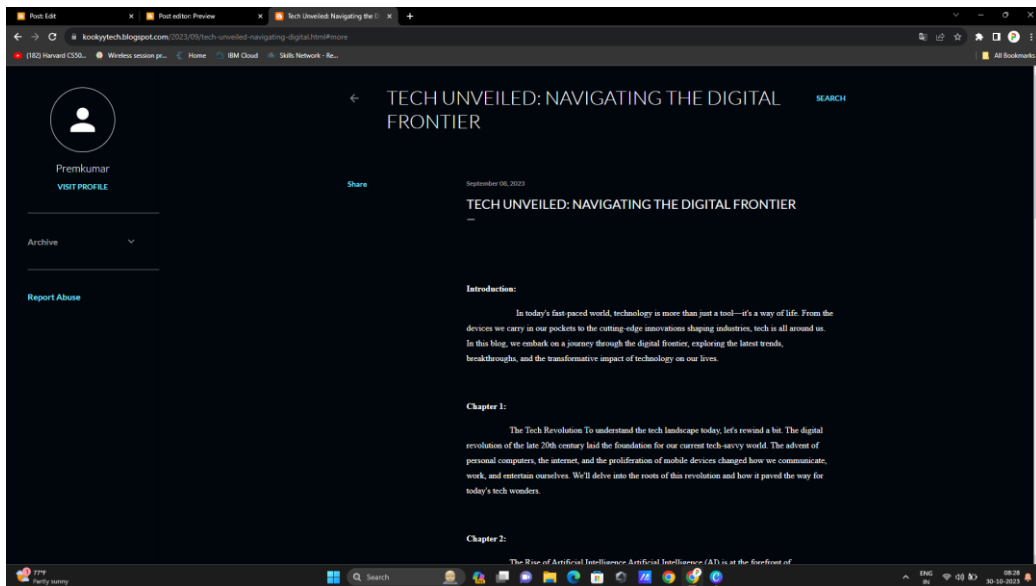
Post: Edit
Post editor: Preview
Tech Unveiled: Navigating the D

kookyytech.blogspot.com/2023/09/tech-unveiled-navigating-digital.html#more

(182) Harvard CS50... Wireless session pr... Home IBM Cloud Skills Network - Re... All Bookmarks

Premkumar
VISIT PROFILE

Archive

Report Abuse

TECH UNVEILED: NAVIGATING THE DIGITAL FRONTIER

SEARCH

Share

September 08, 2023

TECH UNVEILED: NAVIGATING THE DIGITAL FRONTIER

Introduction:

In today's fast-paced world, technology is more than just a tool—it's a way of life. From the devices we carry in our pockets to the cutting-edge innovations shaping industries, tech is all around us. In this blog, we embark on a journey through the digital frontier, exploring the latest trends, breakthroughs, and the transformative impact of technology on our lives.

Chapter 1:

The Tech Revolution To understand the tech landscape today, let's rewind a bit. The digital revolution of the late 20th century laid the foundation for our current tech-savvy world. The advent of personal computers, the internet, and the proliferation of mobile devices changed how we communicate, work, and entertain ourselves. We'll delve into the roots of this revolution and how it paved the way for today's tech wonders.

Chapter 2:

The Rise of Artificial Intelligence Artificial Intelligence (AI) is at the forefront of

77°F
Partly sunny

Search

ENG IN 08:28 30-10-2023